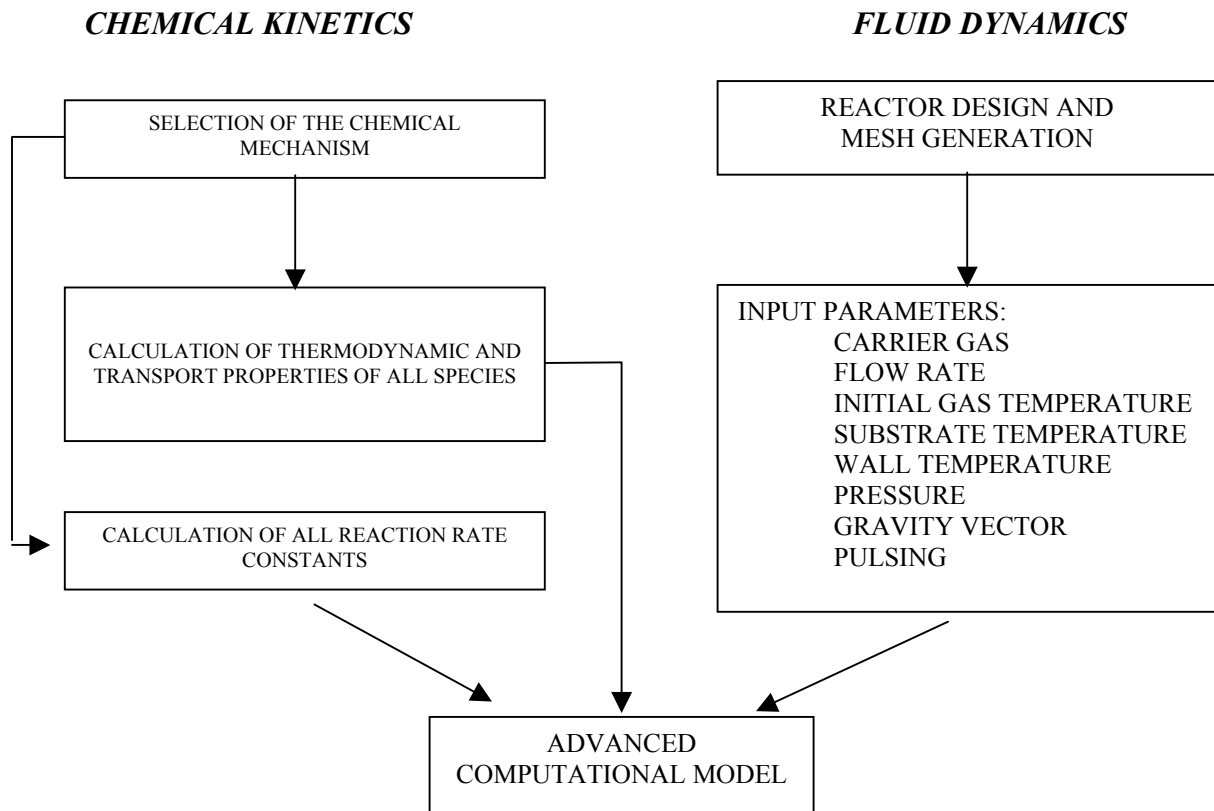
CHEMICAL KINETICS

FLUID DYNAMICS

SELECTION OF THE CHEMICAL MECHANISM

CALCULATION OF THERMODYNAMIC AND TRANSPORT PROPERTIES OF ALL SPECIES

CALCULATION OF ALL REACTION RATE CONSTANTS

REACTOR DESIGN AND MESH GENERATION

INPUT PARAMETERS:
CARRIER GAS
FLOW RATE
INITIAL GAS TEMPERATURE
SUBSTRATE TEMPERATURE
WALL TEMPERATURE
PRESSURE
GRAVITY VECTOR
PULSING

ADVANCED COMPUTATIONAL MODEL